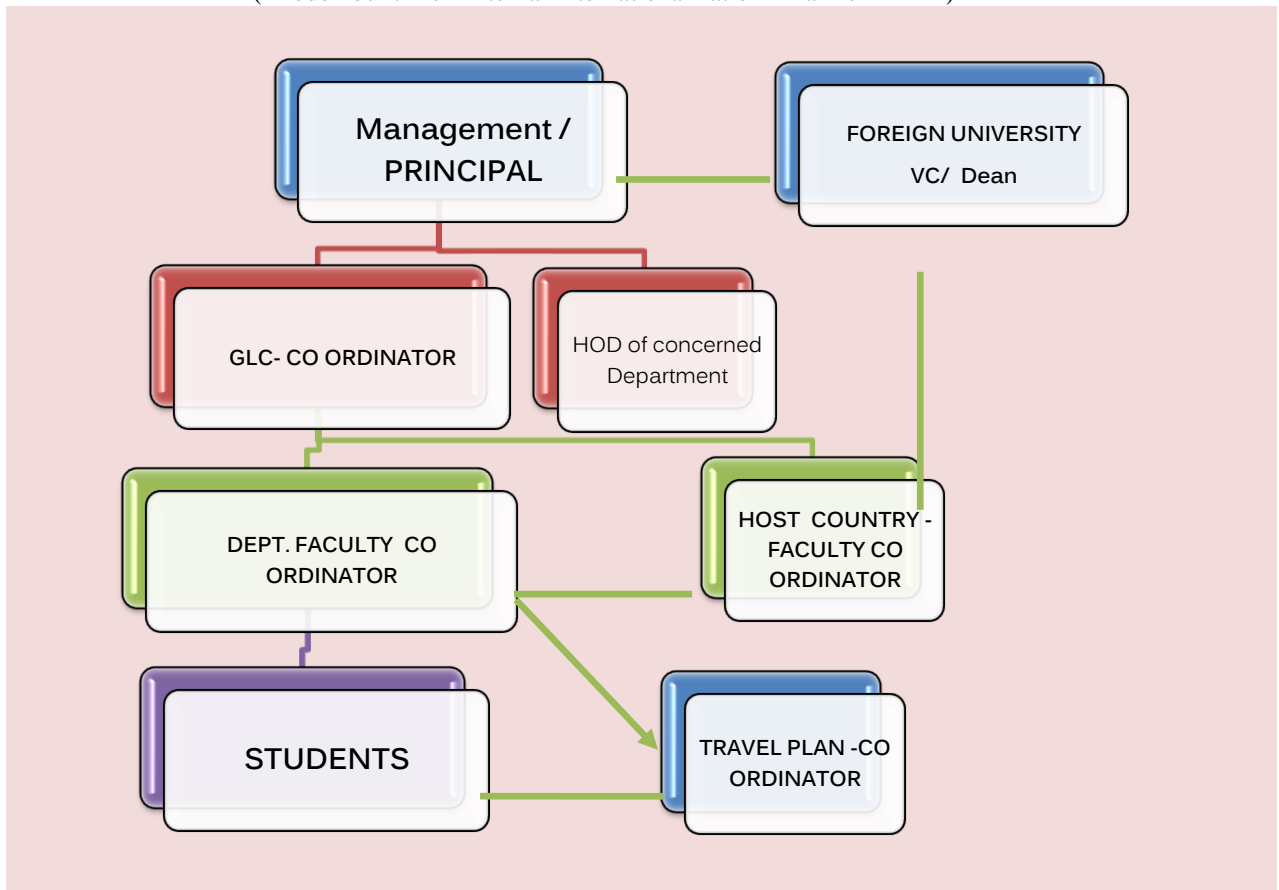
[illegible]

Management / PRINCIPAL

FOREIGN UNIVERSITY VC/ Dean

GLC- CO ORDINATOR

HOD of concerned Department

DEPT. FACULTY CO ORDINATOR

HOST COUNTRY - FACULTY CO ORDINATOR

STUDENTS

TRAVEL PLAN -CO ORDINATOR